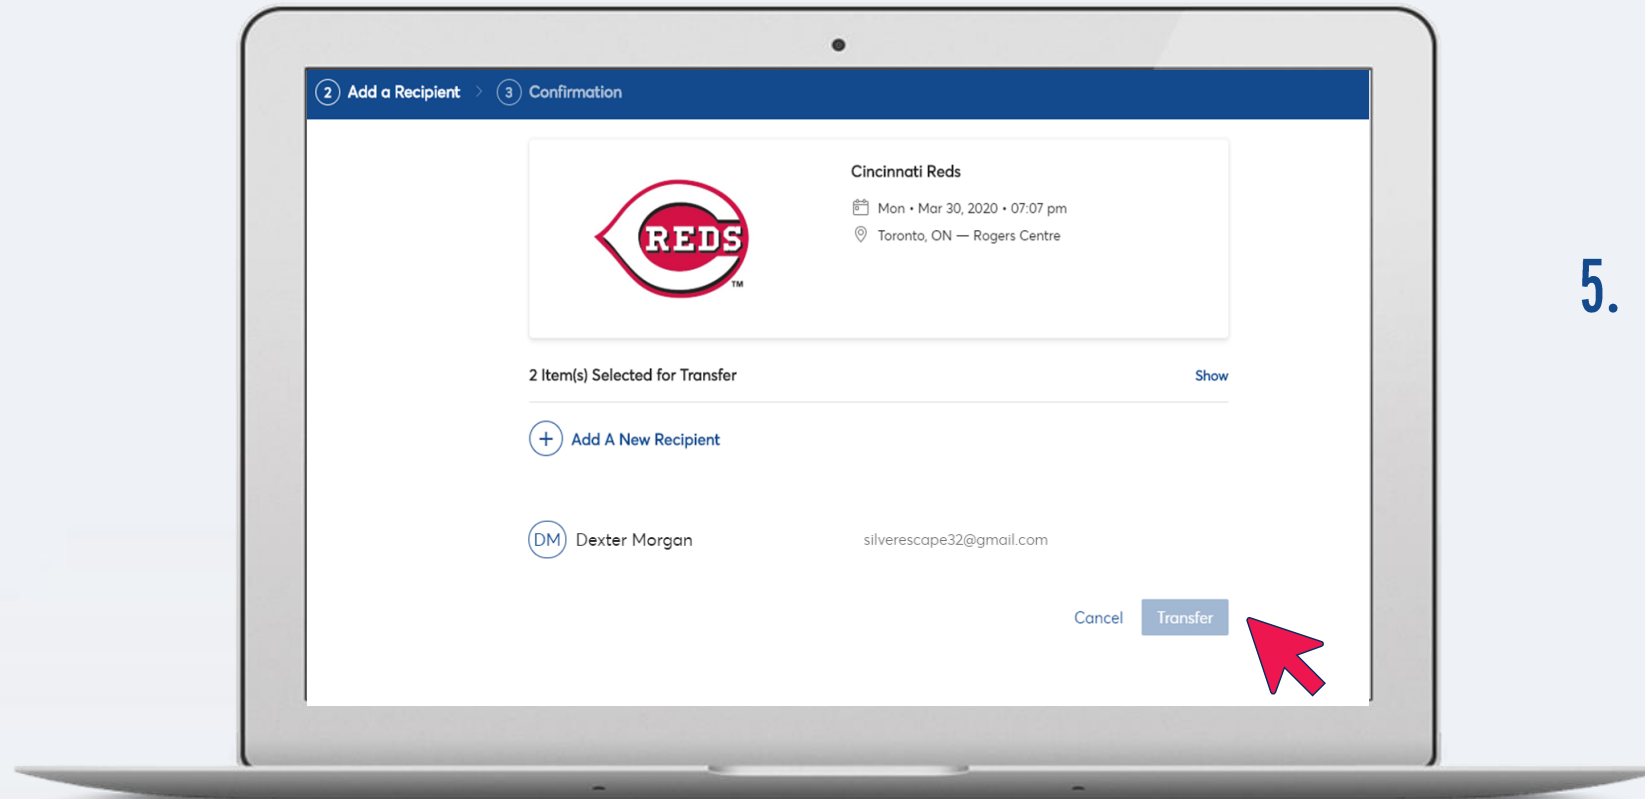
2 Add a Recipient > 3 Confirmation

REDS ™

Cincinnati Reds

Mon • Mar 30, 2020 • 07:07 pm

Toronto, ON — Rogers Centre

5.

2 Item(s) Selected for Transfer

Show

+ Add A New Recipient

DM Dexter Morgan

silverescape32@gmail.com

Cancel

Transfer